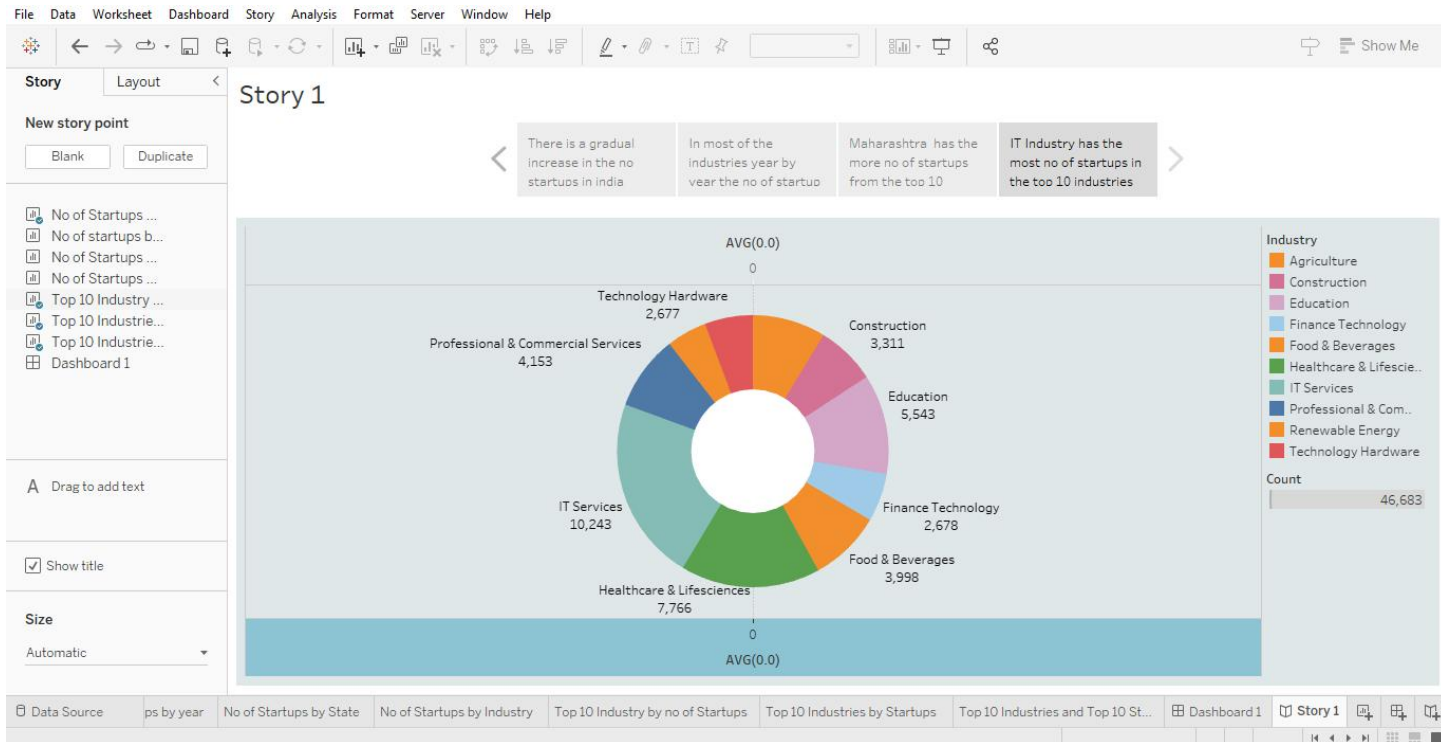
File Data Worksheet Dashboard Story Analysis Format Server Window Help

Show Me

Story Layout

New story point

Blank Duplicate

No of Startups ...
No of startups b...
No of Startups ...
No of Startups ...
Top 10 Industry ...
Top 10 Industrie...
Top 10 Industrie...
Dashboard 1

A Drag to add text

Show title

Size

Automatic

Story 1

There is a gradual increase in the no startups in india

In most of the industries year by year the no of startup

Maharashtra has the more no of startups from the top 10

IT Industry has the most no of startups in the top 10 industries

AVG(0.0)

0

Technology Hardware
2,677

Construction
3,311

Professional & Commercial Services
4,153

Education
5,543

IT Services
10,243

Finance Technology
2,678

Food & Beverages
3,998

Healthcare & Lifesciences
7,766

0

AVG(0.0)

Industry
Agriculture
Construction
Education
Finance Technology
Food & Beverages
Healthcare & Lifescie..
IT Services
Professional & Com..
Renewable Energy
Technology Hardware

Count
46,683

Data Source | ps by year | No of Startups by State | No of Startups by Industry | Top 10 Industry by no of Startups | Top 10 Industries by Startups | Top 10 Industries and Top 10 St... | Dashboard 1 | Story 1